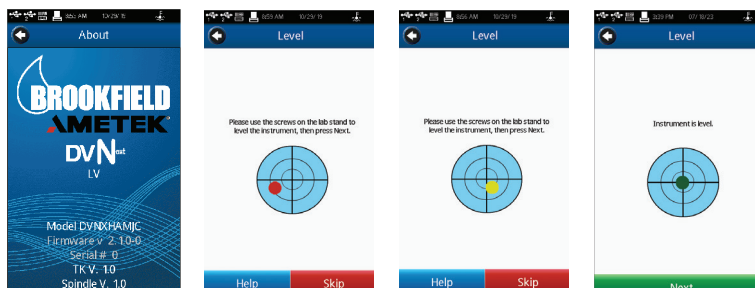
5:55 AM 10/29/15

About

BROOKFIELD

AMETEK

DV Next

LV

Model DVNXHAMJC

Firmware v 2.10-0

Serial # 0

TK V. 1.0

Spindle V. 1.0

8:59 AM 10/29/15

Level

Please use the screws on the lab stand to level the instrument, then press Next.

Help

Skip

8:56 AM 10/29/15

Level

Please use the screws on the lab stand to level the instrument, then press Next.

Help

Skip

3:29 PM 07/18/23

Level

Instrument is level.

Next